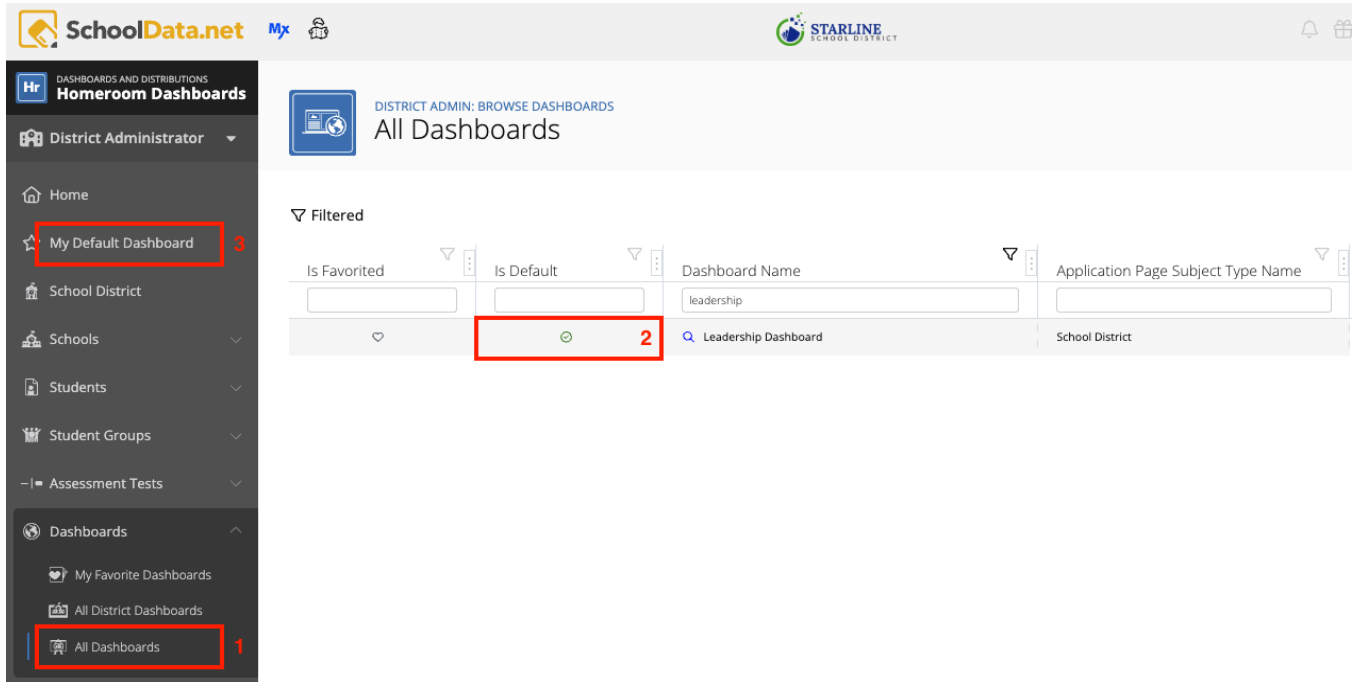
SchoolData.net Mx

STARLINE SCHOOL DISTRICT

Hr DASHBOARDS AND DISTRIBUTIONS
Homeroom Dashboards

District Administrator

Home

My Default Dashboard 3

School District

Schools

Students

Student Groups

Assessment Tests

Dashboards

My Favorite Dashboards

All District Dashboards

All Dashboards 1

DISTRICT ADMIN: BROWSE DASHBOARDS
All Dashboards

Filtered

| Is Favorited | Is Default | Dashboard Name | Application Page Subject Type Name |
|---|---|---|---|
| | | leadership | |
| ♡ | ✓ 2 | Leadership Dashboard | School District |